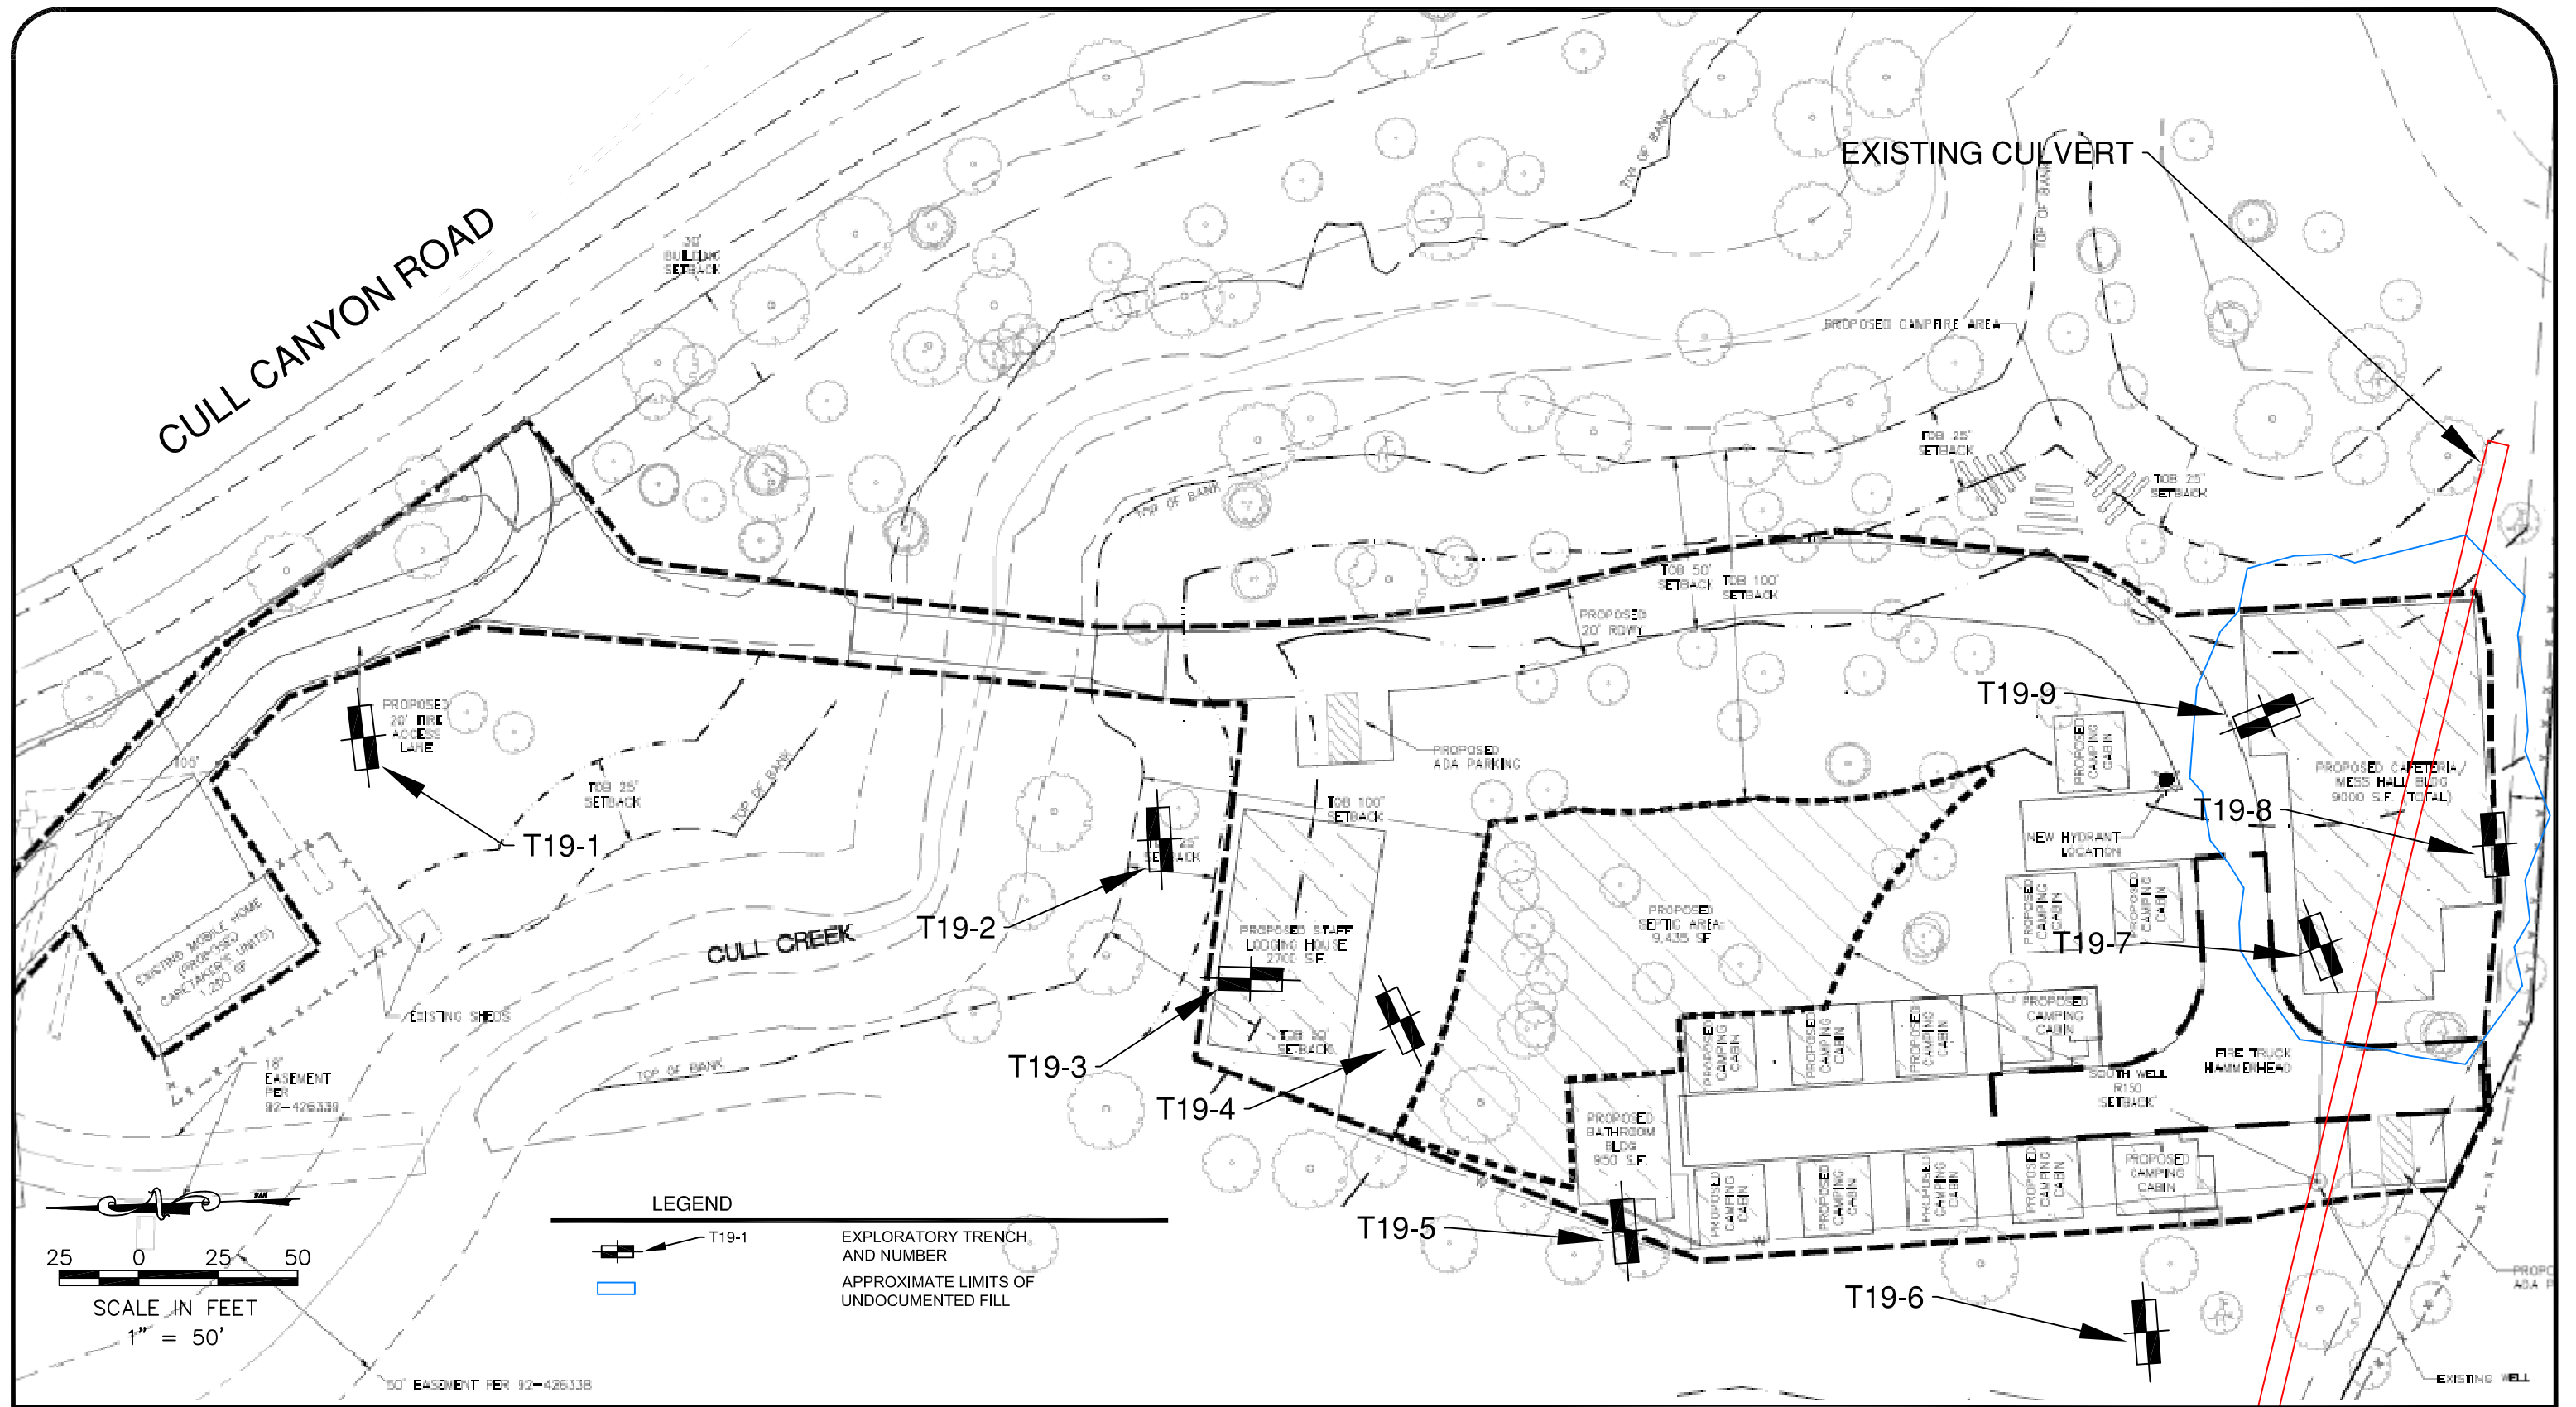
EXISTING CULVERT

CULL CANYON ROAD

TOP OF BANK

TOP OF BANK

30' BUILDING SETBACK

PROPOSED CAMPFIRE AREA

TOB 25' SETBACK

TOB 25' SETBACK

TOP OF BANK

TOB 50' SETBACK

TOB 100' SETBACK

PROPOSED 20' ROWY

PROPOSED ADA PARKING

T19-9

PROPOSED CAMPING CABIN

PROPOSED CAFETERIA / MESS HALL BLDG 9000 S.F. (TOTAL)

T19-8

NEW HYDRANT LOCATION

PROPOSED 20' FIRE ACCESS LANE

TOB 25' SETBACK

TOP OF BANK

T19-1

TOB 100' SETBACK

TOB 25' SETBACK

T19-2

CULL CREEK

PROPOSED STAFF LODGING HOUSE 2700 S.F.

PROPOSED SEPTIC AREA 9,435 SF

PROPOSED CAMPING CABIN

PROPOSED CAMPING CABIN

T19-7

EXISTING MOBILE HOME (PROPOSED CARETAKER'S UNITS) 1,200 SF

EXISTING SHEDS

TOB 50' SETBACK

T19-3

T19-4

PROPOSED CAMPING CABIN

PROPOSED CAMPING CABIN

PROPOSED CAMPING CABIN

PROPOSED CAMPING CABIN

PROPOSED CAMPING CABIN

SOUTH WELL R150 SETBACK

FIRE TRUCK HAMMERHEAD

18' EASEMENT PER 92-426339

TOP OF BANK

PROPOSED BATHROOM BLDG 950 S.F.

PROPOSED CAMPING CABIN

PROPOSED CAMPING CABIN

PROPOSED CAMPING CABIN

PROPOSED CAMPING CABIN

PROPOSED CAMPING CABIN

105'

LEGEND

T19-1

EXPLORATORY TRENCH AND NUMBER

APPROXIMATE LIMITS OF UNDOCUMENTED FILL

T19-5

T19-6

25 0 25 50

SCALE IN FEET
1" = 50'

50' EASEMENT PER 92-426338

PROP ADA P

EXISTING WELL